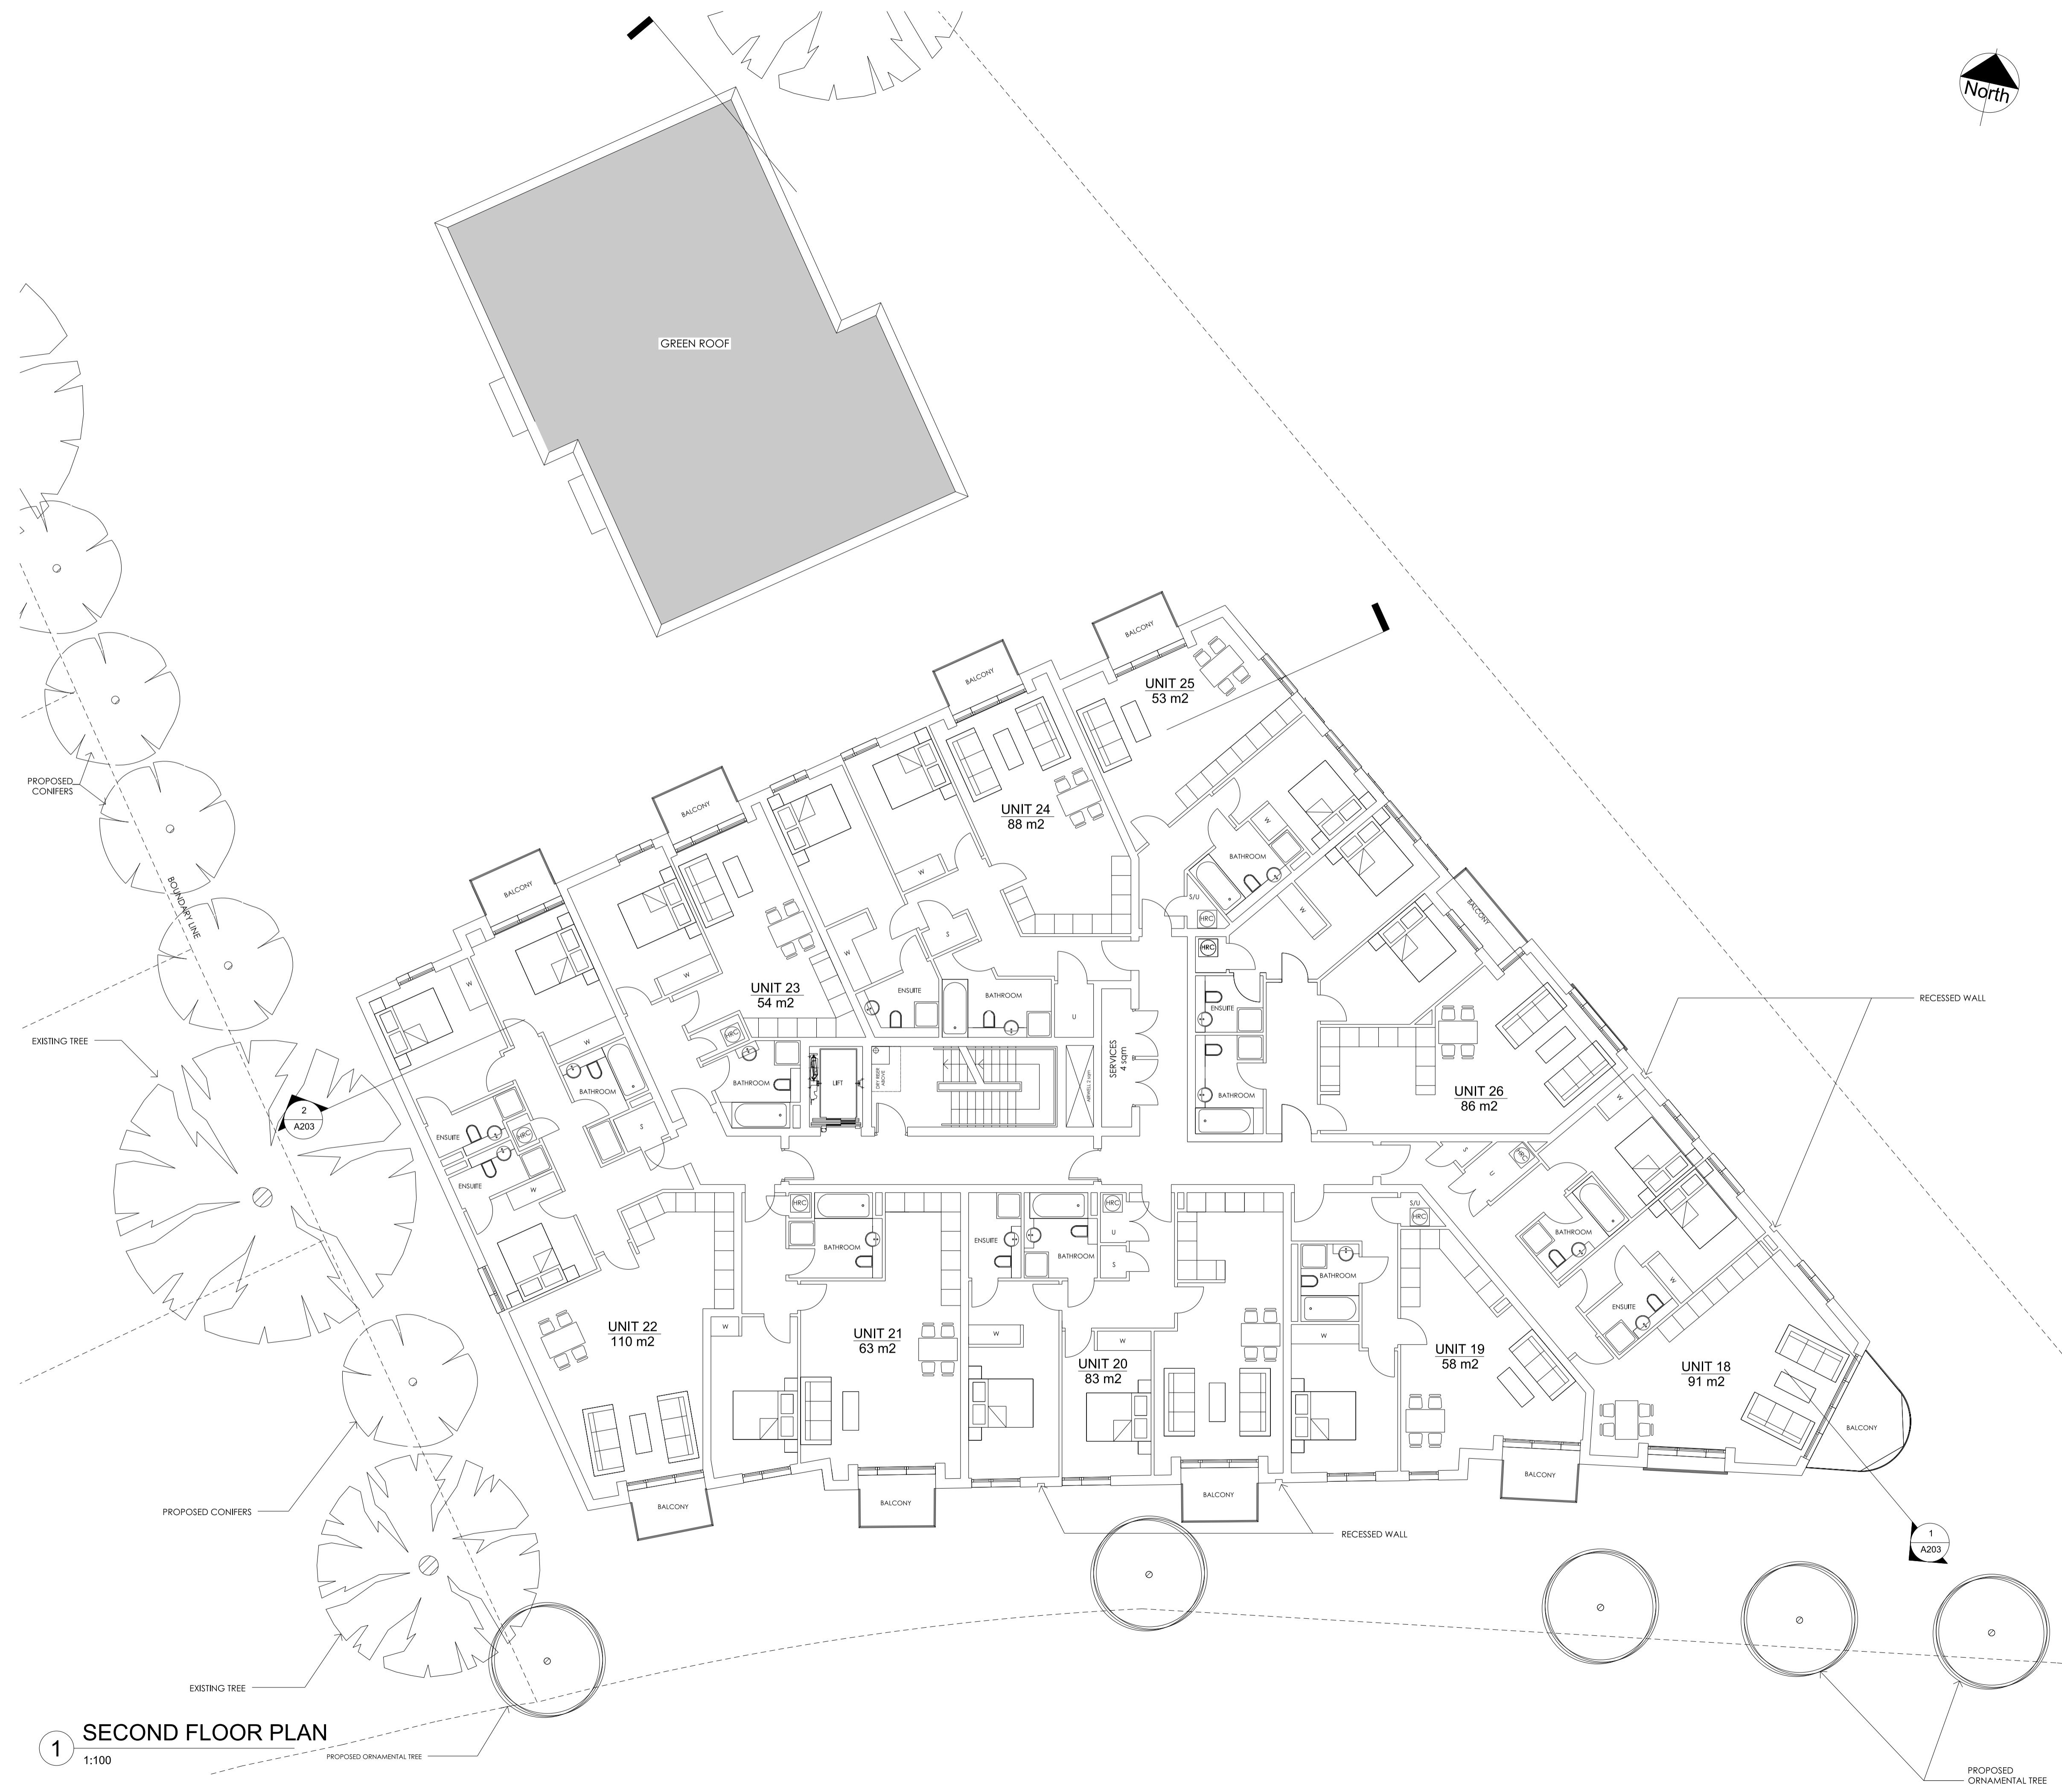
North

GREEN ROOF

BALCONY

UNIT 25
53 m2

BALCONY

UNIT 24
88 m2

BALCONY

BALCONY

UNIT 23
54 m2

PROPOSED CONIFERS

BOUNDARY LINE

EXISTING TREE

RECESSED WALL

BATHROOM

HRC

S/U

BALCONY

ENSUITE

BATHROOM

W

S

U

LIFT

SERVICES 4 sqm

UNIT 26
86 m2

2
A203

ENSUITE

ENSUITE

BATHROOM

BATHROOM

BATHROOM

UNIT 22
110 m2

UNIT 21
63 m2

UNIT 20
83 m2

UNIT 19
58 m2

UNIT 18
91 m2

BALCONY

BALCONY

BALCONY

BALCONY

BALCONY

PROPOSED CONIFERS

RECESSED WALL

1
A203

EXISTING TREE

1 SECOND FLOOR PLAN
1:100

PROPOSED ORNAMENTAL TREE

PROPOSED ORNAMENTAL TREE